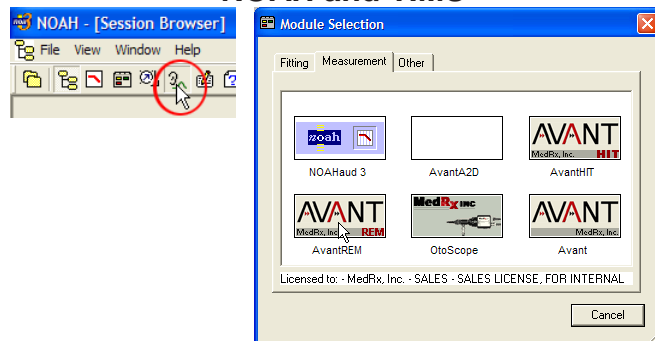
NOAH - [Session Browser]

File View Window Help

Module Selection

Fitting | Measurement | Other

NOAHaud 3

AvantA2D

AVANT MedRx, Inc. HIT

AvantHIT

AVANT MedRx, Inc. REM

AvantREM

MedRx INC

OtoScope

AVANT MedRx, Inc.

Avant

Licensed to: - MedRx, Inc. - SALES - SALES LICENSE, FOR INTERNAL

Cancel